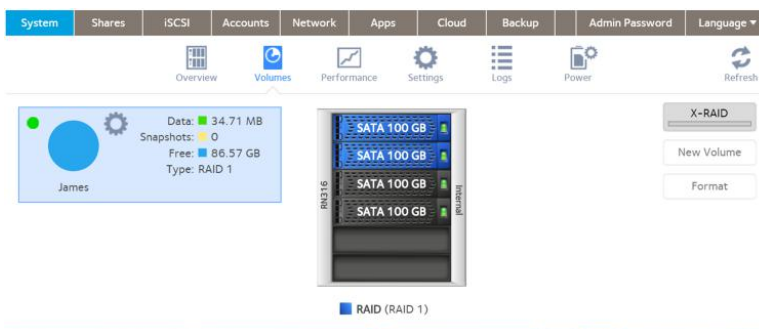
System Shares iSCSI Accounts Network Apps Cloud Backup Admin Password Language ▾

Overview Volumes Performance Settings Logs Power Refresh

Data: 34.71 MB
Snapshots: 0
Free: 86.57 GB
Type: RAID 1

James

RN316

SATA 100 GB
SATA 100 GB
SATA 100 GB
SATA 100 GB

Internal

RAID (RAID 1)

X-RAID

New Volume

Format